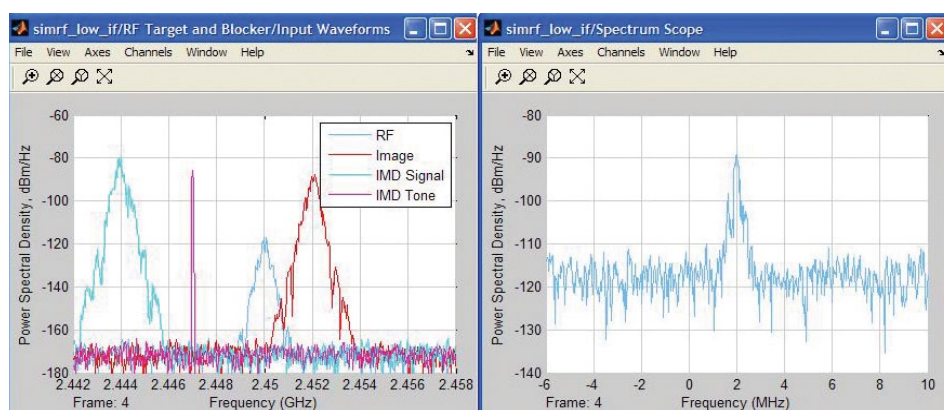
simrf_low_if/RF Target and Blocker/Input Waveforms

File View Axes Channels Window Help

RF
Image
IMD Signal
IMD Tone

Power Spectral Density, dBm/Hz

-60
-80
-100
-120
-140
-160
-180

2.442 2.444 2.446 2.448 2.45 2.452 2.454 2.456 2.458

Frame: 4

Frequency (GHz)

simrf_low_if/Spectrum Scope

File View Axes Channels Window Help

Power Spectral Density, dBm/Hz

-80
-90
-100
-110
-120
-130
-140

-6 -4 -2 0 2 4 6 8 10

Frame: 4

Frequency (MHz)